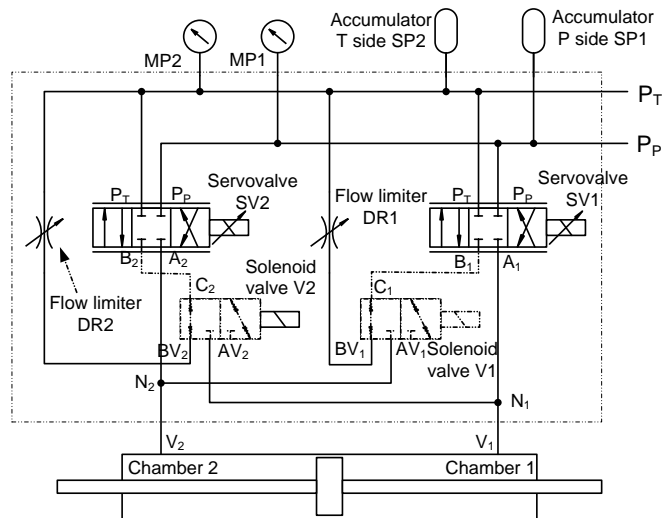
Accumulator T side SP2

Accumulator P side SP1

MP2

MP1

$P_T$

$P_P$

$P_T$

$P_P$

Servovalve SV2

Flow limiter DR1

$P_T$

$P_P$

Servovalve SV1

$B_2$

$A_2$

$B_1$

$A_1$

Solenoid valve V2

$C_2$

$C_1$

Flow limiter DR2

$BV_2$

$AV_2$

$BV_1$

$AV_1$

Solenoid valve V1

$N_2$

$N_1$

$V_2$

$V_1$

Chamber 2

Chamber 1